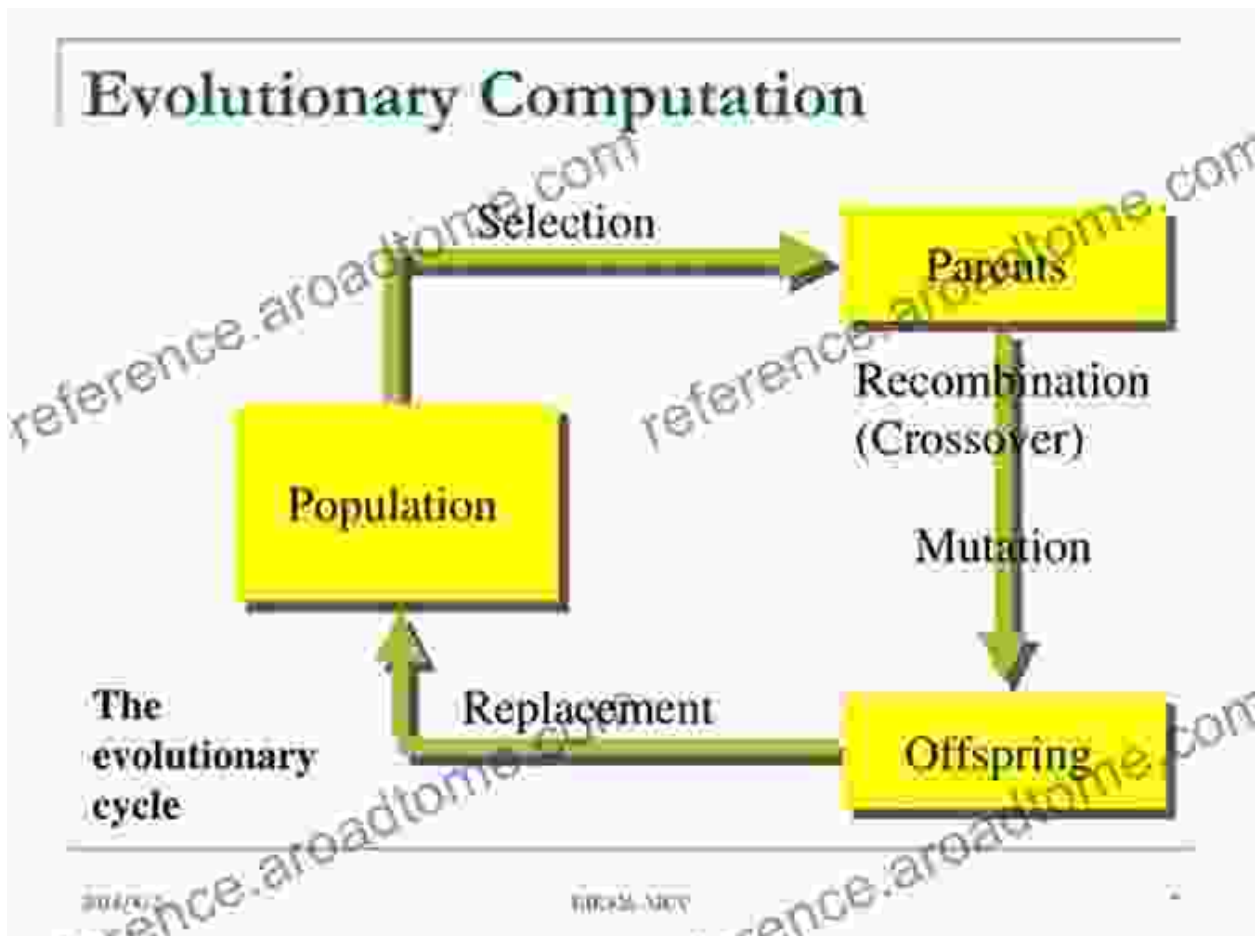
Evolutionary Computation

Selection

Parents

Recombination (Crossover)

Mutation

Population

Offspring

Replacement

The evolutionary cycle

reference.aroadtome.com

reference.aroadtome.com

reference.aroadtome.com

reference.aroadtome.com

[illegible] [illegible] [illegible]